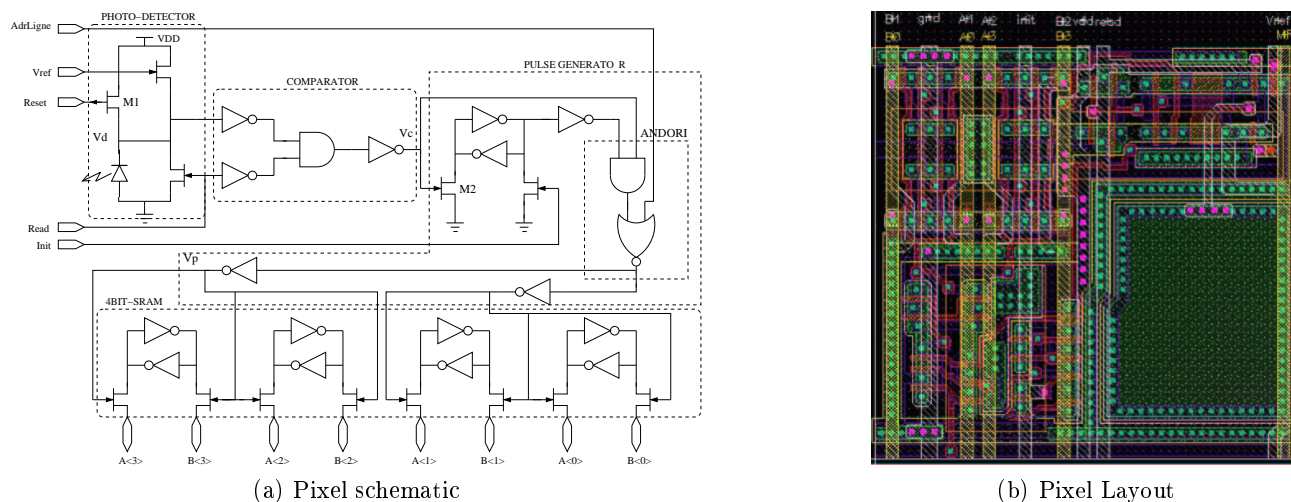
AdrLigne
PHOTO–DETECTOR
VDD
Vref
Reset
M1
Vd
Read
Init
COMPARATOR
Vc
PULSE GENERATO R
M2
ANDORI
Vp
4BIT–SRAM
A<3>
B<3>
A<2>
B<2>
A<1>
B<1>
A<0>
B<0>
(a) Pixel schematic

B1 gnd A1 A2 Init B2 vdd read Vref
B0 A0 A3 B3 MP
(b) Pixel Layout